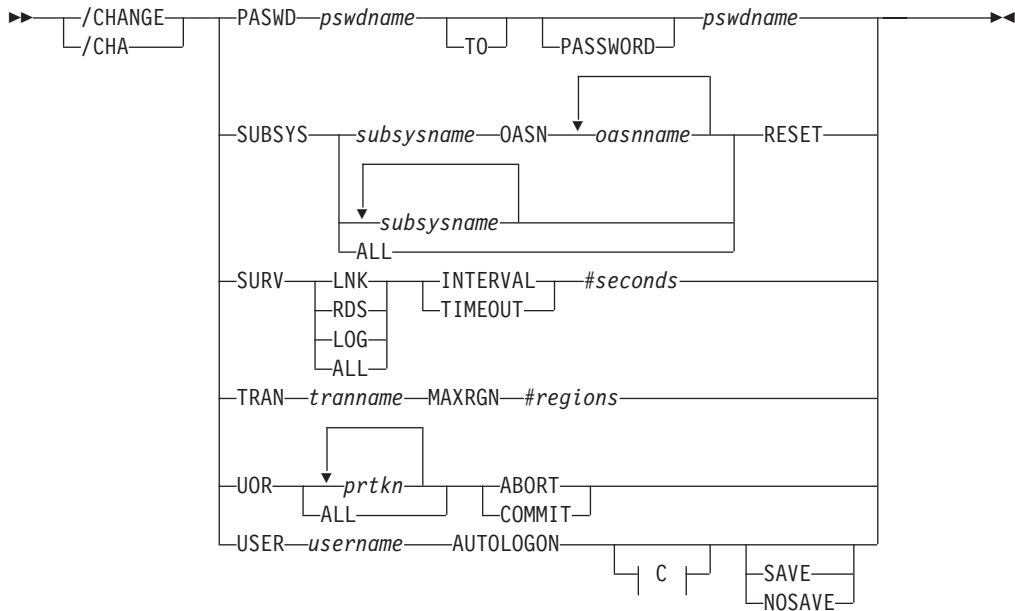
/CHANGE
/CHA
PASWD pswdname TO PASSWORD pswdname
SUBSYS subsysname OASN oasnname RESET
subsysname
ALL
SURV LNK INTERVAL #seconds
RDS TIMEOUT
LOG
ALL
TRAN tranname MAXRGN #regions
UOR prtkn ABORT
ALL COMMIT
USER username AUTOLOGON C SAVE
NOSAVE